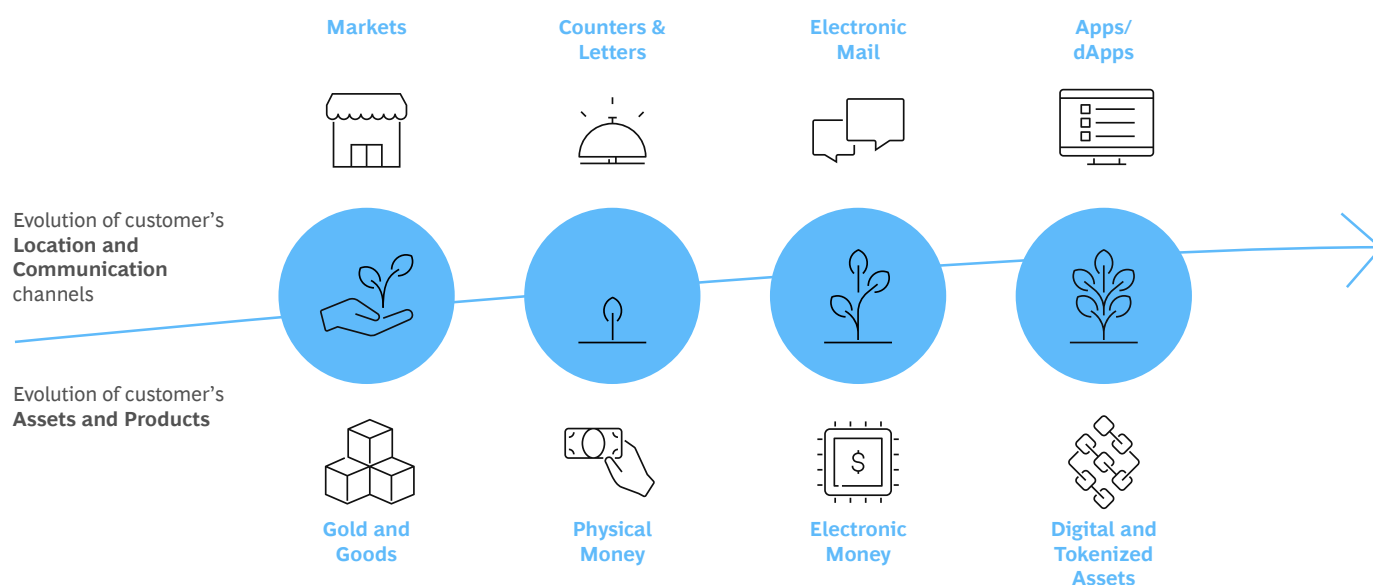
Markets

Counters & Letters

Electronic Mail

Apps/ dApps

Evolution of customer's **Location and Communication** channels

Evolution of customer's **Assets and Products**

$

Gold and Goods

Physical Money

Electronic Money

Digital and Tokenized Assets